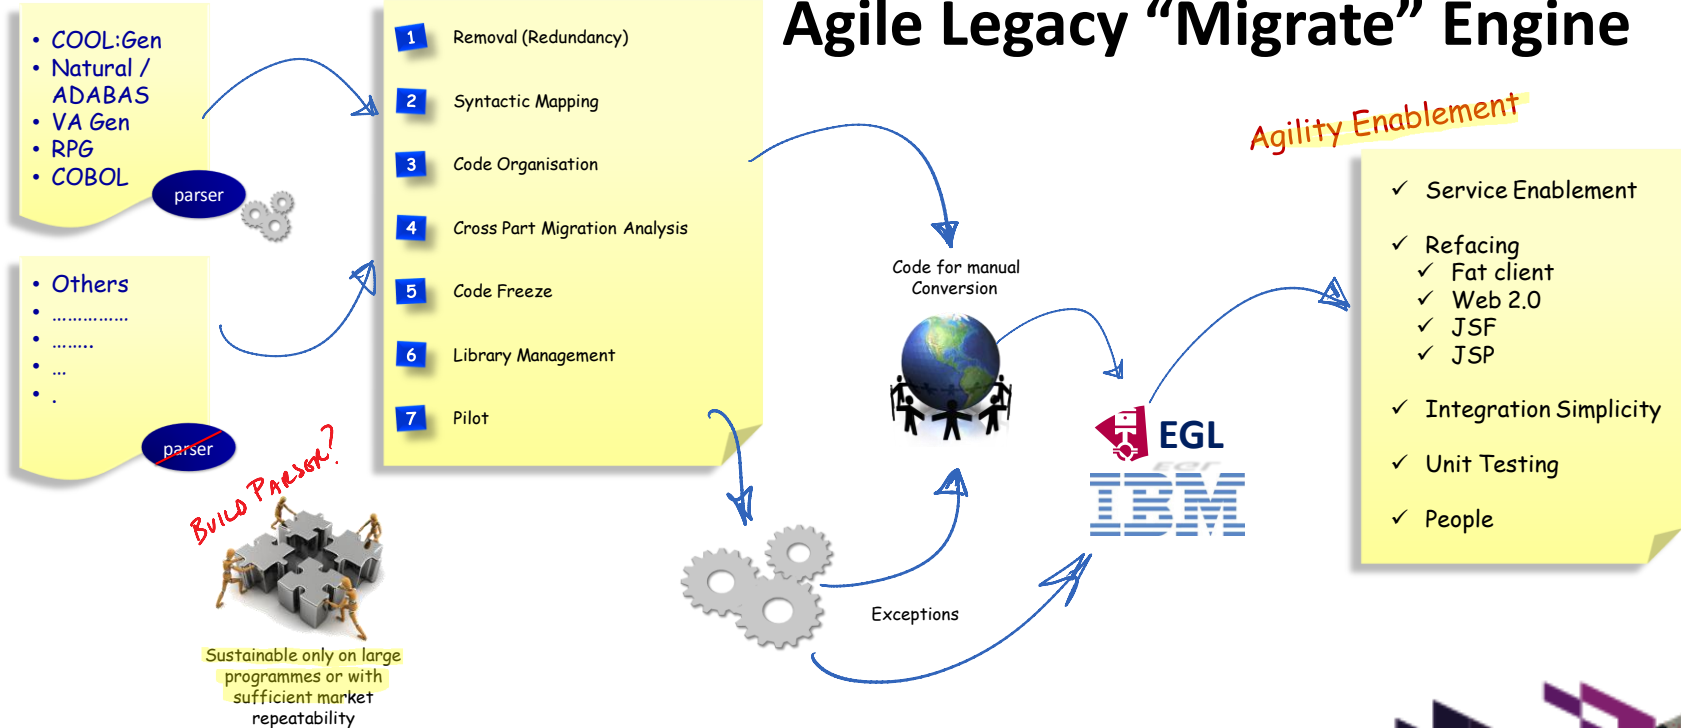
Agile Legacy "Migrate" Engine

• COOL:Gen
• Natural / ADABAS
• VA Gen
• RPG
• COBOL

parser

• Others
• ……………
• ……..
• …
• .

parser

BUILD PARSER?

Sustainable only on large programmes or with sufficient market repeatability

1 Removal (Redundancy)
2 Syntactic Mapping
3 Code Organisation
4 Cross Part Migration Analysis
5 Code Freeze
6 Library Management
7 Pilot

Code for manual Conversion

Exceptions

EGL

IBM

Agility Enablement

✓ Service Enablement
✓ Refacing
✓ Fat client
✓ Web 2.0
✓ JSF
✓ JSP
✓ Integration Simplicity
✓ Unit Testing
✓ People